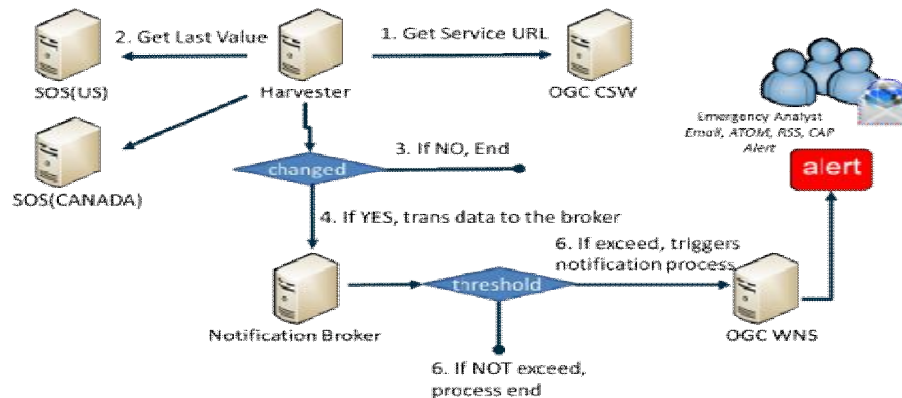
2. Get Last Value

1. Get Service URL

SOS(US)

Harvester

OGC CSW

Emergency Analyst
Email, ATOM, RSS, CAP
Alert

SOS(CANADA)

changed

3. If NO, End

alert

4. If YES, trans data to the broker

6. If exceed, triggers notification process

threshold

Notification Broker

OGC WNS

6. If NOT exceed, process end